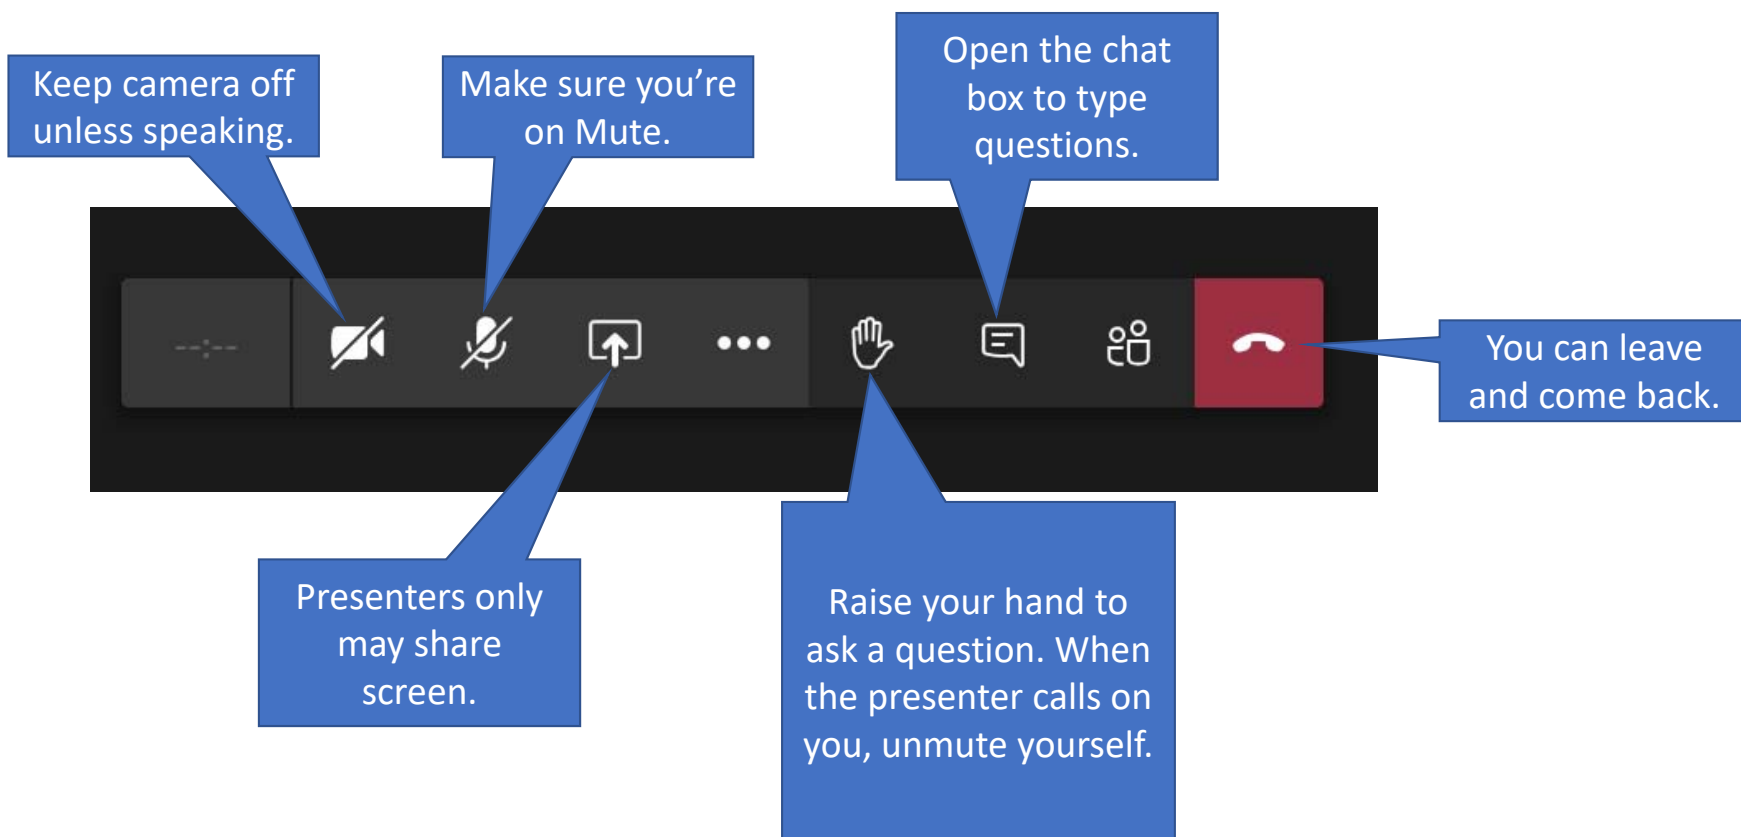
Keep camera off unless speaking.

Make sure you're on Mute.

Open the chat box to type questions.

--:--

You can leave and come back.

Presenters only may share screen.

Raise your hand to ask a question. When the presenter calls on you, unmute yourself.